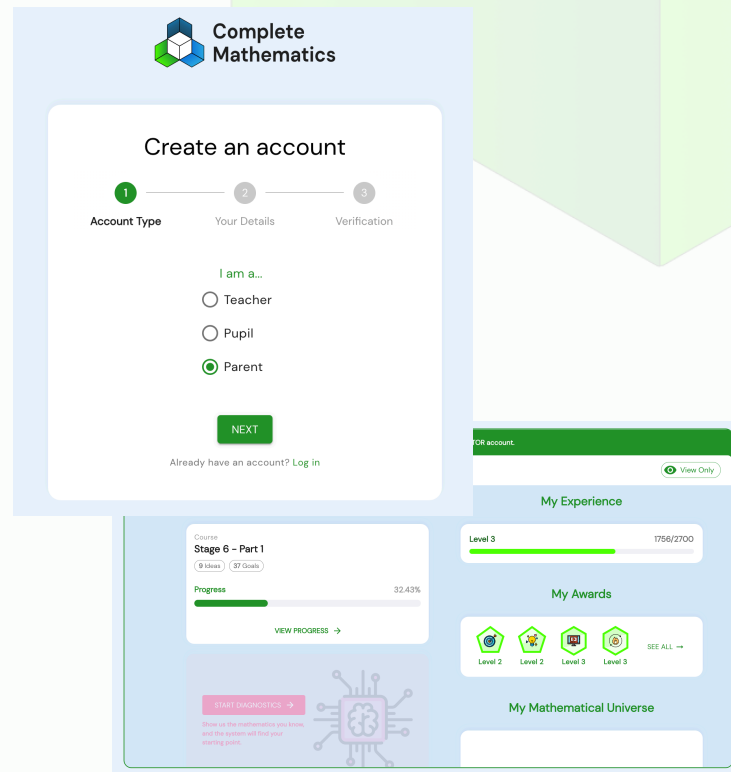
Complete Mathematics

Create an account

1 Account Type
2 Your Details
3 Verification

I am a...

Teacher
Pupil
Parent

NEXT

Already have an account? Log in

TOR account.

View Only

My Experience

Level 3 1756/2700

Course
Stage 6 - Part 1
9 Ideas 37 Goals

Progress 32.43%

VIEW PROGRESS →

My Awards

Level 2 Level 2 Level 3 Level 3 SEE ALL →

START DIAGNOSTICS →

Show us the mathematics you know, and the system will find your starting point

My Mathematical Universe